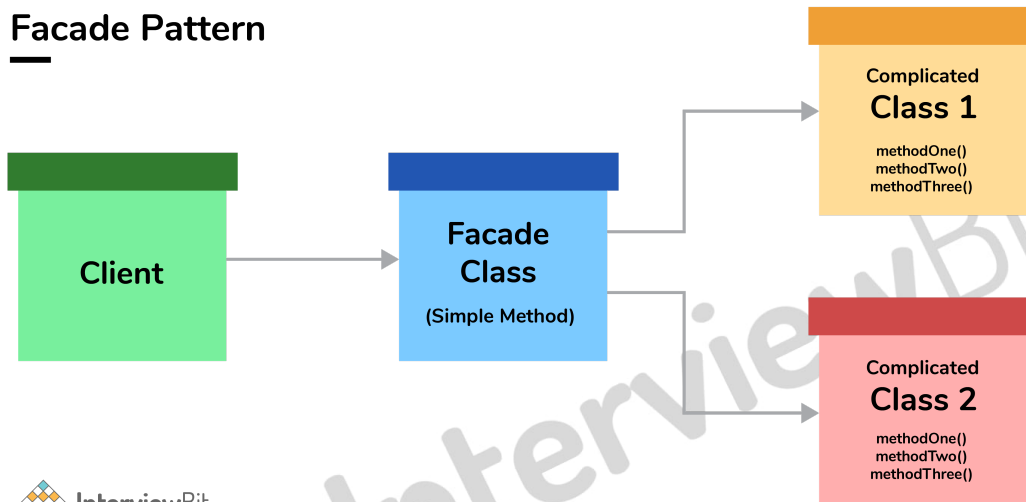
Facade Pattern

Client

Facade Class

(Simple Method)

Complicated
Class 1

methodOne()
methodTwo()
methodThree()

Complicated
Class 2

methodOne()
methodTwo()
methodThree()

InterviewBit

InterviewBit